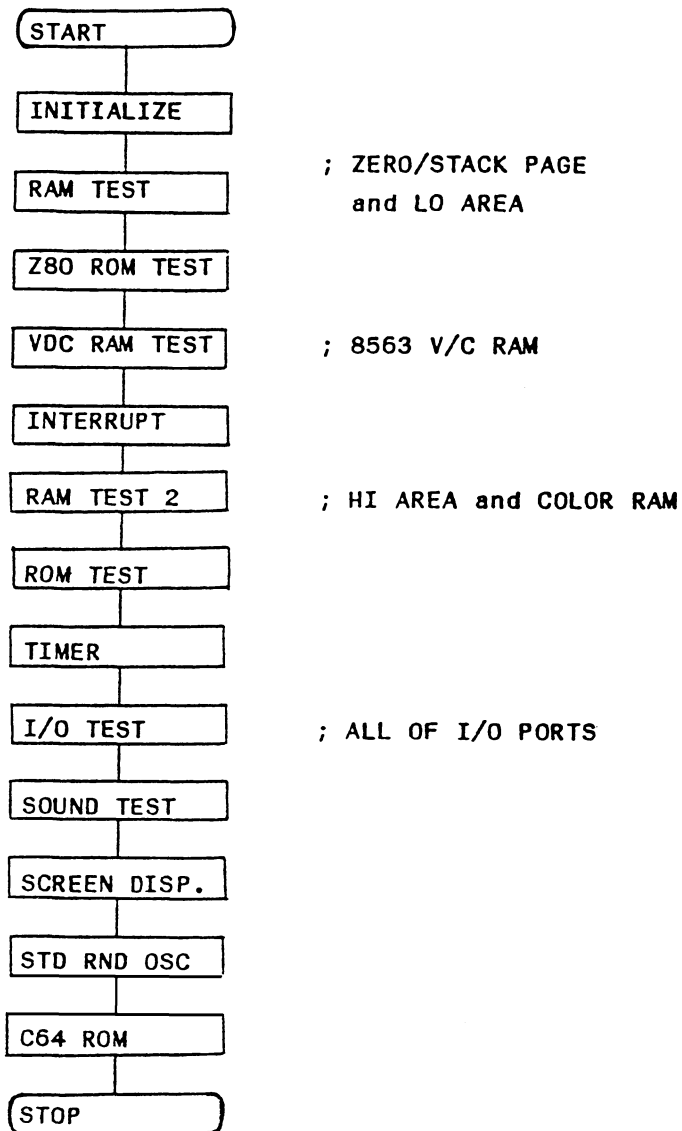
START

INITIALIZE

RAM TEST ; ZERO/STACK PAGE and LO AREA

Z80 ROM TEST

VDC RAM TEST ; 8563 V/C RAM

INTERRUPT

RAM TEST 2 ; HI AREA and COLOR RAM

ROM TEST

TIMER

I/O TEST ; ALL OF I/O PORTS

SOUND TEST

SCREEN DISP.

STD RND OSC

C64 ROM

STOP